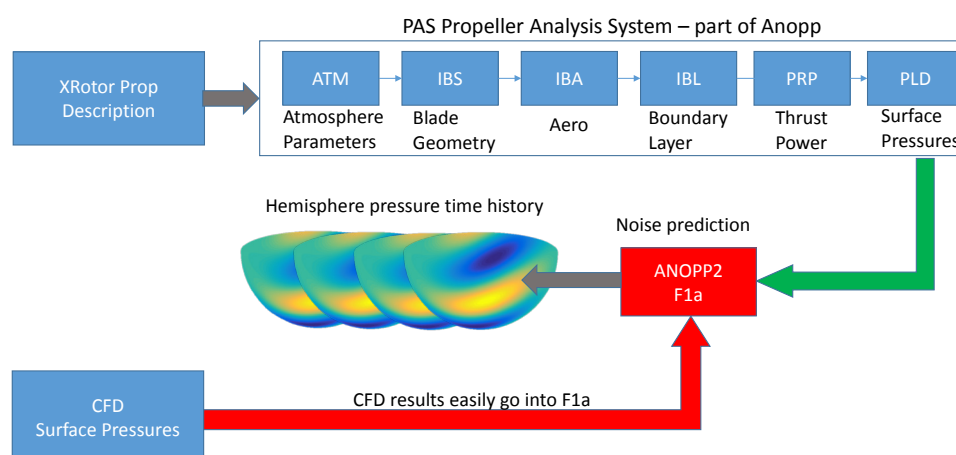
PAS Propeller Analysis System – part of Anopp

XRotor Prop Description

ATM
Atmosphere Parameters

IBS
Blade Geometry

IBA
Aero

IBL
Boundary Layer

PRP
Thrust Power

PLD
Surface Pressures

Hemisphere pressure time history

Noise prediction

ANOPP2
F1a

CFD
Surface Pressures

CFD results easily go into F1a